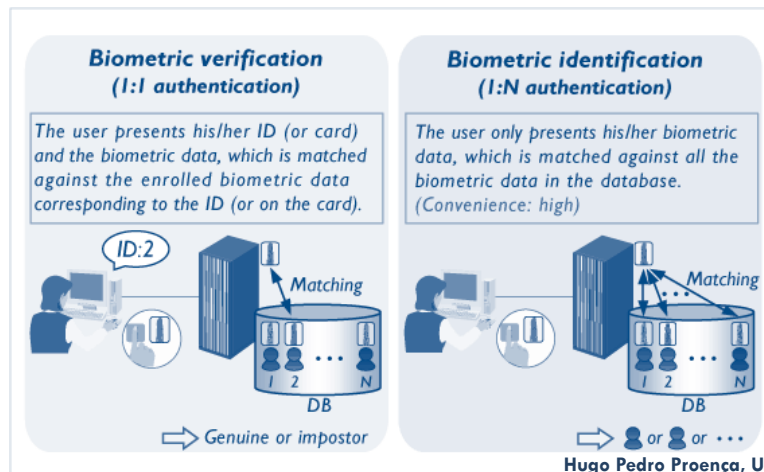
Biometric verification
(1:1 authentication)

The user presents his/her ID (or card) and the biometric data, which is matched against the enrolled biometric data corresponding to the ID (or on the card).

ID:2

Matching

1 2 ... N

DB

Genuine or impostor

Biometric identification
(1:N authentication)

The user only presents his/her biometric data, which is matched against all the biometric data in the database.
(Convenience: high)

Matching

1 2 ... N

DB

or or ...

Hugo Pedro Proença, U